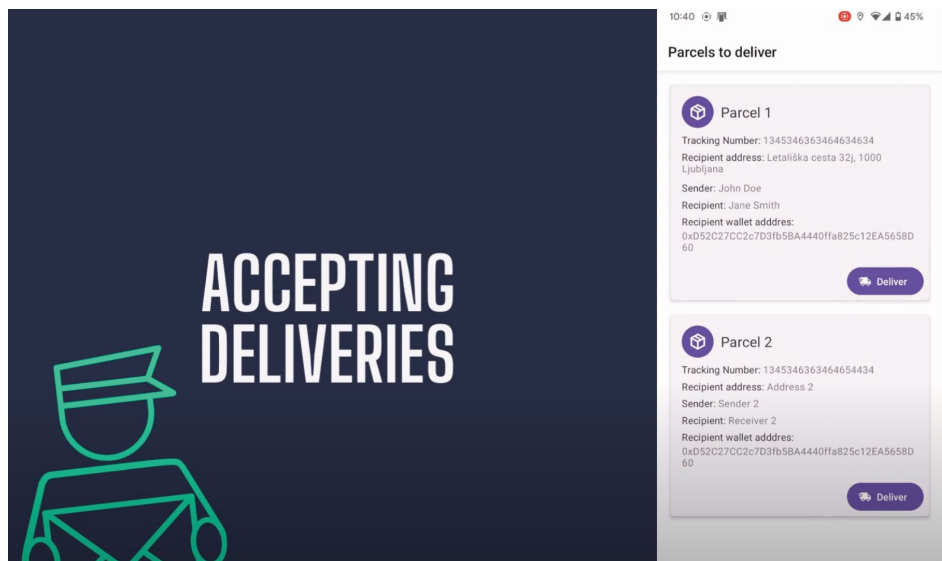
ACCEPTING DELIVERIES

10:40 45%

Parcels to deliver

Parcel 1

Tracking Number: 1345346363464634634

Recipient address: Letališka cesta 32j, 1000 Ljubljana

Sender: John Doe

Recipient: Jane Smith

Recipient wallet adddres: 0xD52C27CC2c7D3fb5BA4440ffa825c12EA5658D60

Deliver

Parcel 2

Tracking Number: 1345346363464654434

Recipient address: Address 2

Sender: Sender 2

Recipient: Receiver 2

Recipient wallet adddres: 0xD52C27CC2c7D3fb5BA4440ffa825c12EA5658D60

Deliver